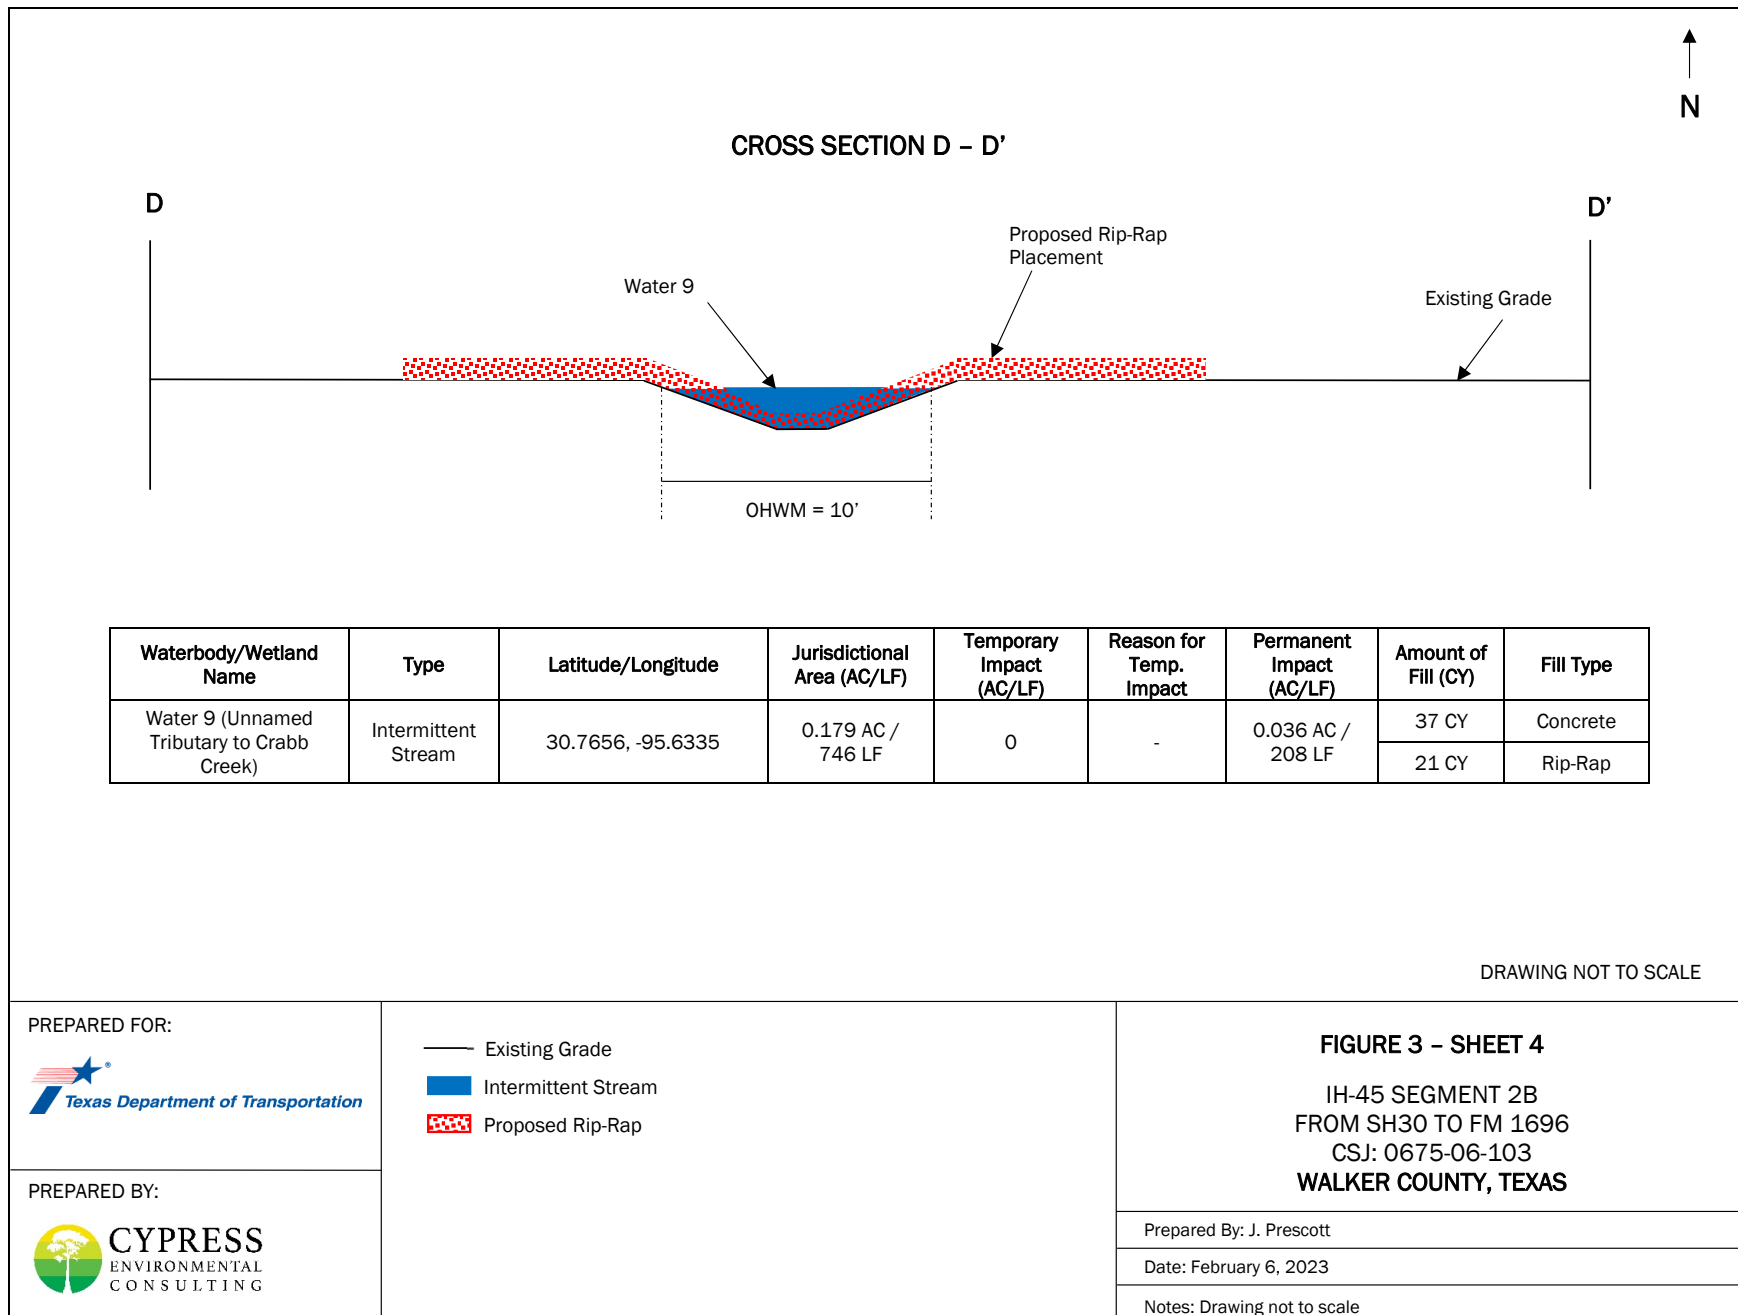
N

CROSS SECTION D – D’

D

D’

Proposed Rip-Rap Placement

Water 9

Existing Grade

OHWM = 10’

| Waterbody/Wetland Name | Type | Latitude/Longitude | Jurisdictional Area (AC/LF) | Temporary Impact (AC/LF) | Reason for Temp. Impact | Permanent Impact (AC/LF) | Amount of Fill (CY) | Fill Type |
|---|---|---|---|---|---|---|---|---|
| Water 9 (Unnamed Tributary to Crabb Creek) | Intermittent Stream | 30.7656, -95.6335 | 0.179 AC / 746 LF | 0 | - | 0.036 AC / 208 LF | 37 CY | Concrete |
| | | | | | | | 21 CY | Rip-Rap |

DRAWING NOT TO SCALE

PREPARED FOR:

Texas Department of Transportation

PREPARED BY:

CYPRESS ENVIRONMENTAL CONSULTING

Existing Grade

Intermittent Stream

Proposed Rip-Rap

FIGURE 3 – SHEET 4

IH-45 SEGMENT 2B
FROM SH30 TO FM 1696
CSJ: 0675-06-103
WALKER COUNTY, TEXAS

Prepared By: J. Prescott

Date: February 6, 2023

Notes: Drawing not to scale